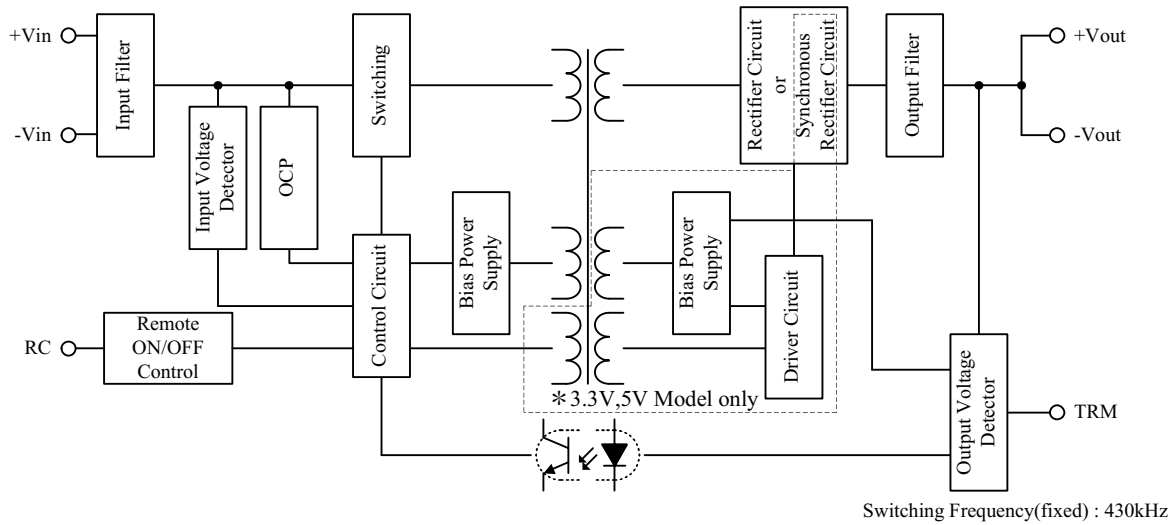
+Vin

-Vin

Input Filter

Input Voltage Detector

OCP

Switching

Control Circuit

Bias Power Supply

Remote ON/OFF Control

RC

Rectifier Circuit or Synchronous Rectifier Circuit

Output Filter

+Vout

-Vout

Bias Power Supply

Driver Circuit

＊3.3V,5V Model only

Output Voltage Detector

TRM

Switching Frequency(fixed) : 430kHz